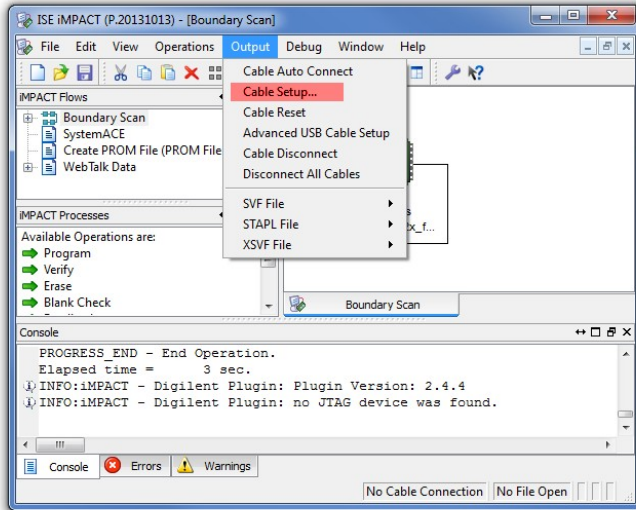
ISE iMPACT (P.20131013) - [Boundary Scan]

File Edit View Operations Output Debug Window Help

iMPACT Flows
Boundary Scan
SystemACE
Create PROM File (PROM File
WebTalk Data

Cable Auto Connect
Cable Setup...
Cable Reset
Advanced USB Cable Setup
Cable Disconnect
Disconnect All Cables
SVF File
STAPL File
XSVF File

s
x_f...

iMPACT Processes
Available Operations are:
Program
Verify
Erase
Blank Check

Boundary Scan

Console
PROGRESS_END - End Operation.
Elapsed time = 3 sec.
INFO:iMPACT - Digilent Plugin: Plugin Version: 2.4.4
INFO:iMPACT - Digilent Plugin: no JTAG device was found.

Console Errors Warnings

No Cable Connection No File Open